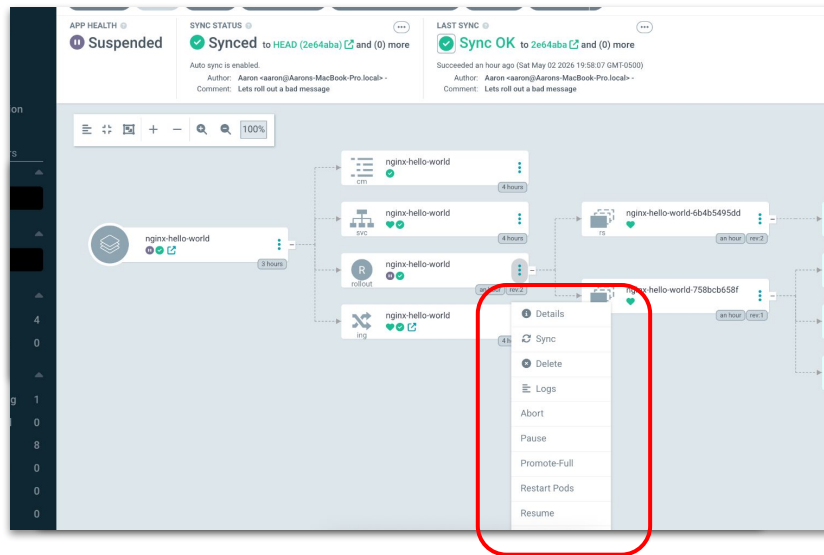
APP HEALTH
Suspended

SYNC STATUS
Synced to HEAD (2e64aba) and (0) more
Auto sync is enabled.
Author: Aaron <aaron@Aarons-MacBook-Pro.local> -
Comment: Lets roll out a bad message

LAST SYNC
Sync OK to 2e64aba and (0) more
Succeeded an hour ago (Sat May 02 2026 19:58:07 GMT-0500)
Author: Aaron <aaron@Aarons-MacBook-Pro.local> -
Comment: Lets roll out a bad message

100%

nginx-hello-world
3 hours

nginx-hello-world
cm
4 hours

nginx-hello-world
svc
4 hours

nginx-hello-world
rollout
an hour rev:2

nginx-hello-world
ing
4

nginx-hello-world-6b4b5495dd
rs
an hour rev:2

nginx-hello-world-758bcb658f
an hour rev:1

Details
Sync
Delete
Logs
Abort
Pause
Promote-Full
Restart Pods
Resume

on
4
0
1
0
8
0
0
0